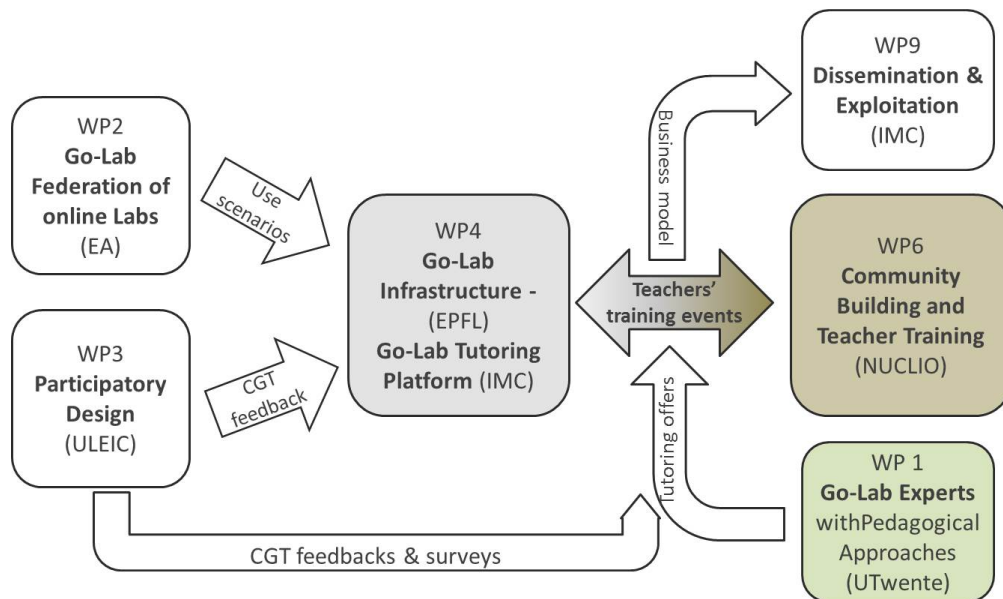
WP2
**Go-Lab Federation of online Labs**
(EA)

Use scenarios

WP3
**Participatory Design**
(ULEIC)

CGT feedback

WP4
**Go-Lab Infrastructure -**
(EPFL)
**Go-Lab Tutoring Platform** (IMC)

Business model

WP9
**Dissemination & Exploitation**
(IMC)

Teachers' training events

WP6
**Community Building and Teacher Training**
(NUCLIO)

Tutoring offers

WP 1
**Go-Lab Experts**
withPedagogical Approaches
(UTwente)

CGT feedbacks & surveys